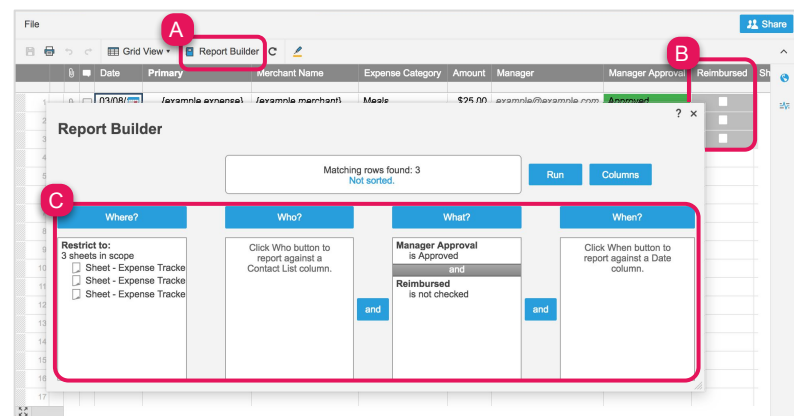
File

Share

A

Grid View ▾ Report Builder

B

Date | Primary | Merchant Name | Expense Category | Amount | Manager | Manager Approval | Reimbursed | Sh

03/08/ | {example expense} | {example merchant} | Meals | $25.00 | example@example.com | Approved

Report Builder

? ×

Matching rows found: 3
Not sorted.

Run

Columns

C

Where?

Who?

What?

When?

Restrict to:
3 sheets in scope
Sheet - Expense Tracke
Sheet - Expense Tracke
Sheet - Expense Tracke

Click Who button to report against a Contact List column.

and

Manager Approval
is Approved
and
Reimbursed
is not checked

and

Click When button to report against a Date column.

1
2
3
4
5
6
7
8
9
10
11
12
13
14
15
16
17